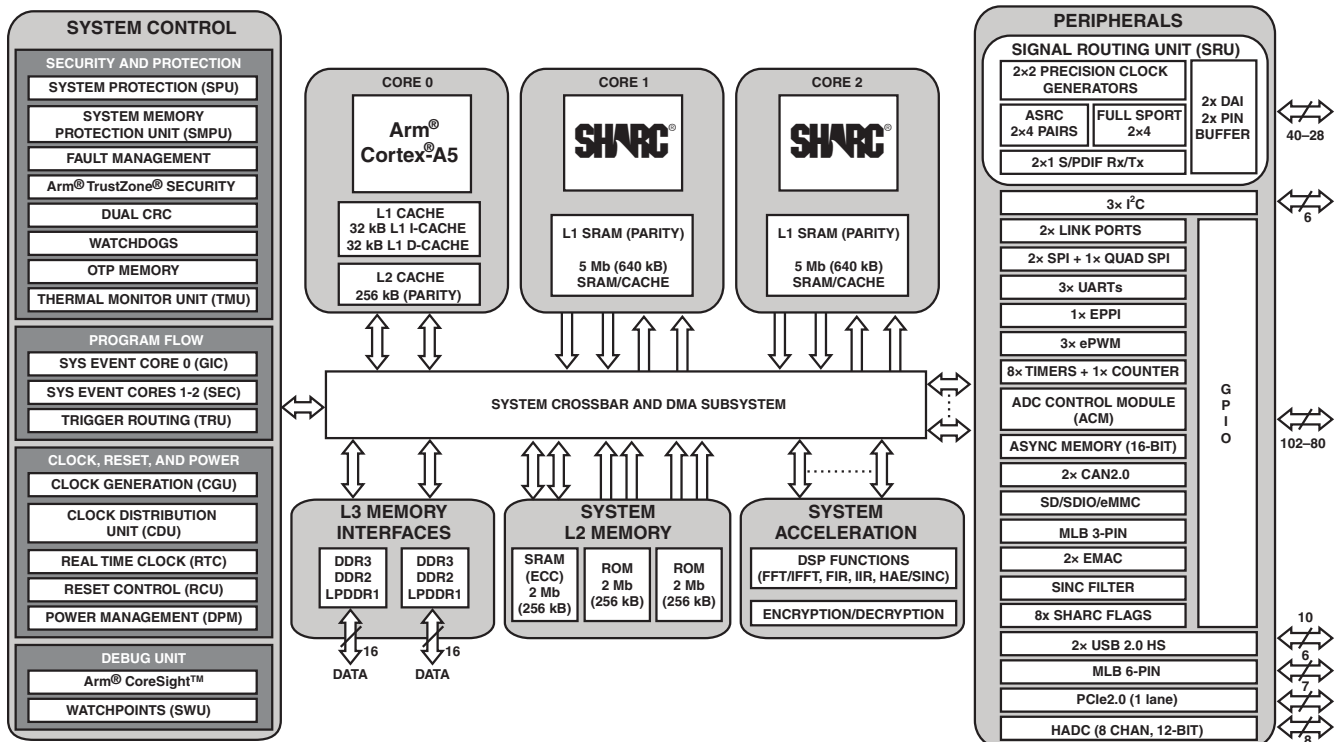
SYSTEM CONTROL

SECURITY AND PROTECTION
SYSTEM PROTECTION (SPU)
SYSTEM MEMORY PROTECTION UNIT (SMPU)
FAULT MANAGEMENT
Arm® TrustZone® SECURITY
DUAL CRC
WATCHDOGS
OTP MEMORY
THERMAL MONITOR UNIT (TMU)

PROGRAM FLOW
SYS EVENT CORE 0 (GIC)
SYS EVENT CORES 1-2 (SEC)
TRIGGER ROUTING (TRU)

CLOCK, RESET, AND POWER
CLOCK GENERATION (CGU)
CLOCK DISTRIBUTION UNIT (CDU)
REAL TIME CLOCK (RTC)
RESET CONTROL (RCU)
POWER MANAGEMENT (DPM)

DEBUG UNIT
Arm® CoreSight™
WATCHPOINTS (SWU)

CORE 0
Arm® Cortex®-A5
L1 CACHE
32 kB L1 I-CACHE
32 kB L1 D-CACHE
L2 CACHE
256 kB (PARITY)

CORE 1
SHARC®
L1 SRAM (PARITY)
5 Mb (640 kB)
SRAM/CACHE

CORE 2
SHARC®
L1 SRAM (PARITY)
5 Mb (640 kB)
SRAM/CACHE

SYSTEM CROSSBAR AND DMA SUBSYSTEM

L3 MEMORY INTERFACES
DDR3
DDR2
LPDDR1
DDR3
DDR2
LPDDR1
16
DATA
16
DATA

SYSTEM L2 MEMORY
SRAM (ECC) 2 Mb (256 kB)
ROM 2 Mb (256 kB)
ROM 2 Mb (256 kB)

SYSTEM ACCELERATION
DSP FUNCTIONS (FFT/IFFT, FIR, IIR, HAE/SINC)
ENCRYPTION/DECRYPTION

PERIPHERALS
SIGNAL ROUTING UNIT (SRU)
2×2 PRECISION CLOCK GENERATORS
ASRC 2×4 PAIRS
FULL SPORT 2×4
2x DAI 2x PIN BUFFER
2×1 S/PDIF Rx/Tx
40–28
3× I$^2$C
6
2× LINK PORTS
2× SPI + 1× QUAD SPI
3× UARTs
1× EPPI
3× ePWM
8× TIMERS + 1× COUNTER
ADC CONTROL MODULE (ACM)
ASYNC MEMORY (16-BIT)
2× CAN2.0
SD/SDIO/eMMC
MLB 3-PIN
2× EMAC
SINC FILTER
8x SHARC FLAGS
G P I O
102–80
2× USB 2.0 HS
10
MLB 6-PIN
6
PCIe2.0 (1 lane)
7
HADC (8 CHAN, 12-BIT)
8